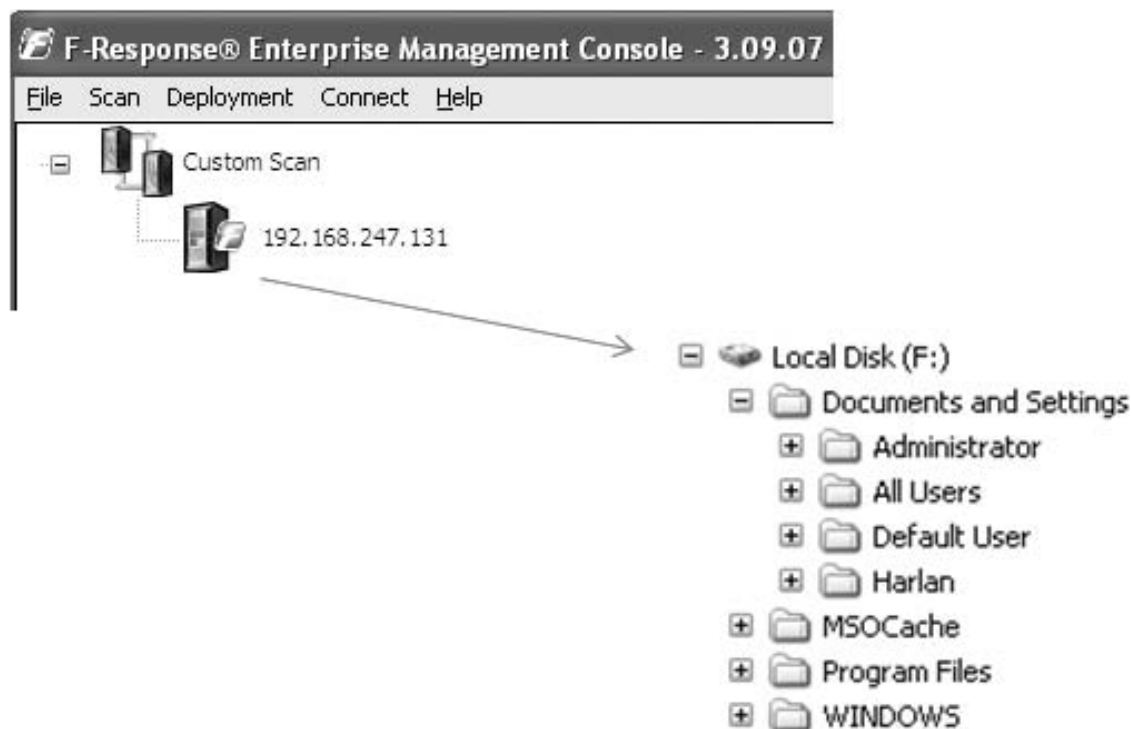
F-Response® Enterprise Management Console - 3.09.07

File Scan Deployment Connect Help

Custom Scan

192.168.247.131

Local Disk (F:)

Documents and Settings

Administrator

All Users

Default User

Harlan

MSOCache

Program Files

WINDOWS